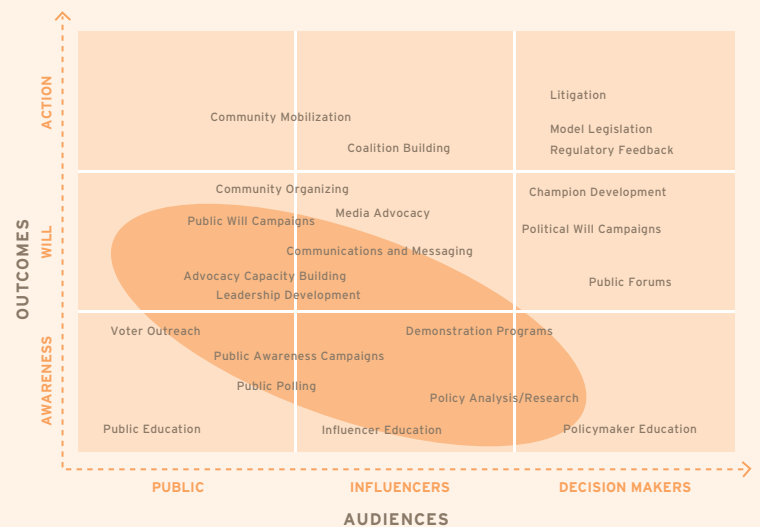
ACTION

Community Mobilization

Coalition Building

Litigation

Model Legislation

Regulatory Feedback

WILL

Community Organizing

Public Will Campaigns

Media Advocacy

Communications and Messaging

Advocacy Capacity Building

Leadership Development

Champion Development

Political Will Campaigns

Public Forums

AWARENESS

Voter Outreach

Demonstration Programs

Public Awareness Campaigns

Public Polling

Policy Analysis/Research

Public Education

Influencer Education

Policymaker Education

OUTCOMES

PUBLIC

INFLUENCERS

DECISION MAKERS

AUDIENCES